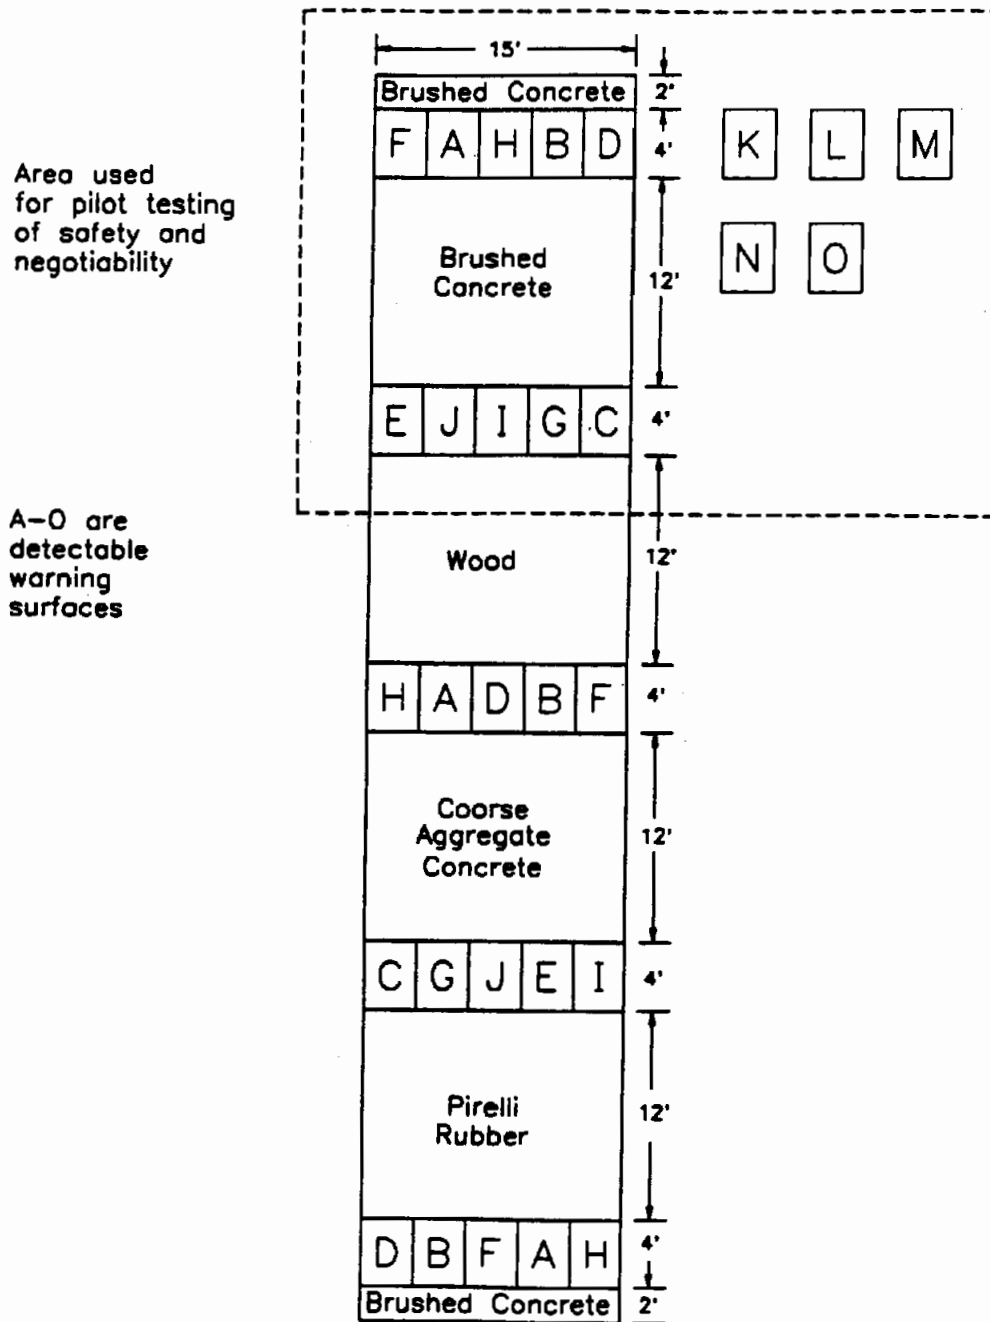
Area used for pilot testing of safety and negotiability

A–O are detectable warning surfaces

15'

Brushed Concrete 2'

F A H B D 4'

K L M

N O

Brushed Concrete 12'

E J I G C 4'

Wood 12'

H A D B F 4'

Coorse Aggregate Concrete 12'

C G J E I 4'

Pirelli Rubber 12'

D B F A H 4'

Brushed Concrete 2'